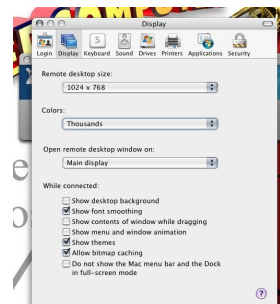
Display

Login Display Keyboard Sound Drives Printers Applications Security

Remote desktop size:

1024 x 768

Colors:

Thousands

Open remote desktop window on:

Main display

While connected:

Show desktop background
Show font smoothing
Show contents of window while dragging
Show menu and window animation
Show themes
Allow bitmap caching
Do not show the Mac menu bar and the Dock in full-screen mode

?